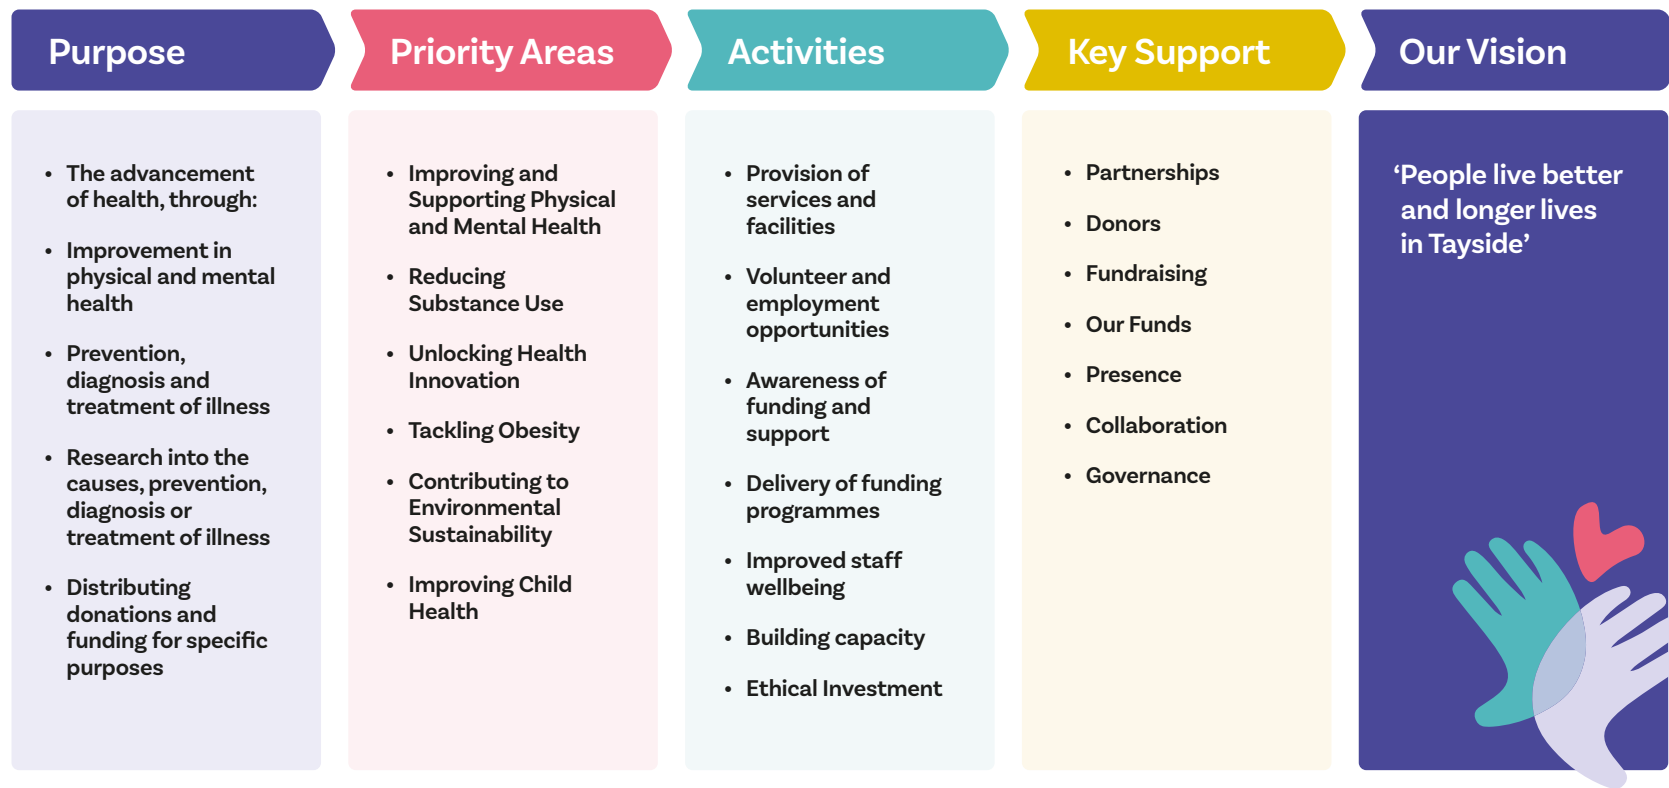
Purpose

- The advancement of health, through:
- Improvement in physical and mental health
- Prevention, diagnosis and treatment of illness
- Research into the causes, prevention, diagnosis or treatment of illness
- Distributing donations and funding for specific purposes

Priority Areas

- Improving and Supporting Physical and Mental Health
- Reducing Substance Use
- Unlocking Health Innovation
- Tackling Obesity
- Contributing to Environmental Sustainability
- Improving Child Health

Activities

- Provision of services and facilities
- Volunteer and employment opportunities
- Awareness of funding and support
- Delivery of funding programmes
- Improved staff wellbeing
- Building capacity
- Ethical Investment

Key Support

- Partnerships
- Donors
- Fundraising
- Our Funds
- Presence
- Collaboration
- Governance

Our Vision

‘People live better and longer lives in Tayside’